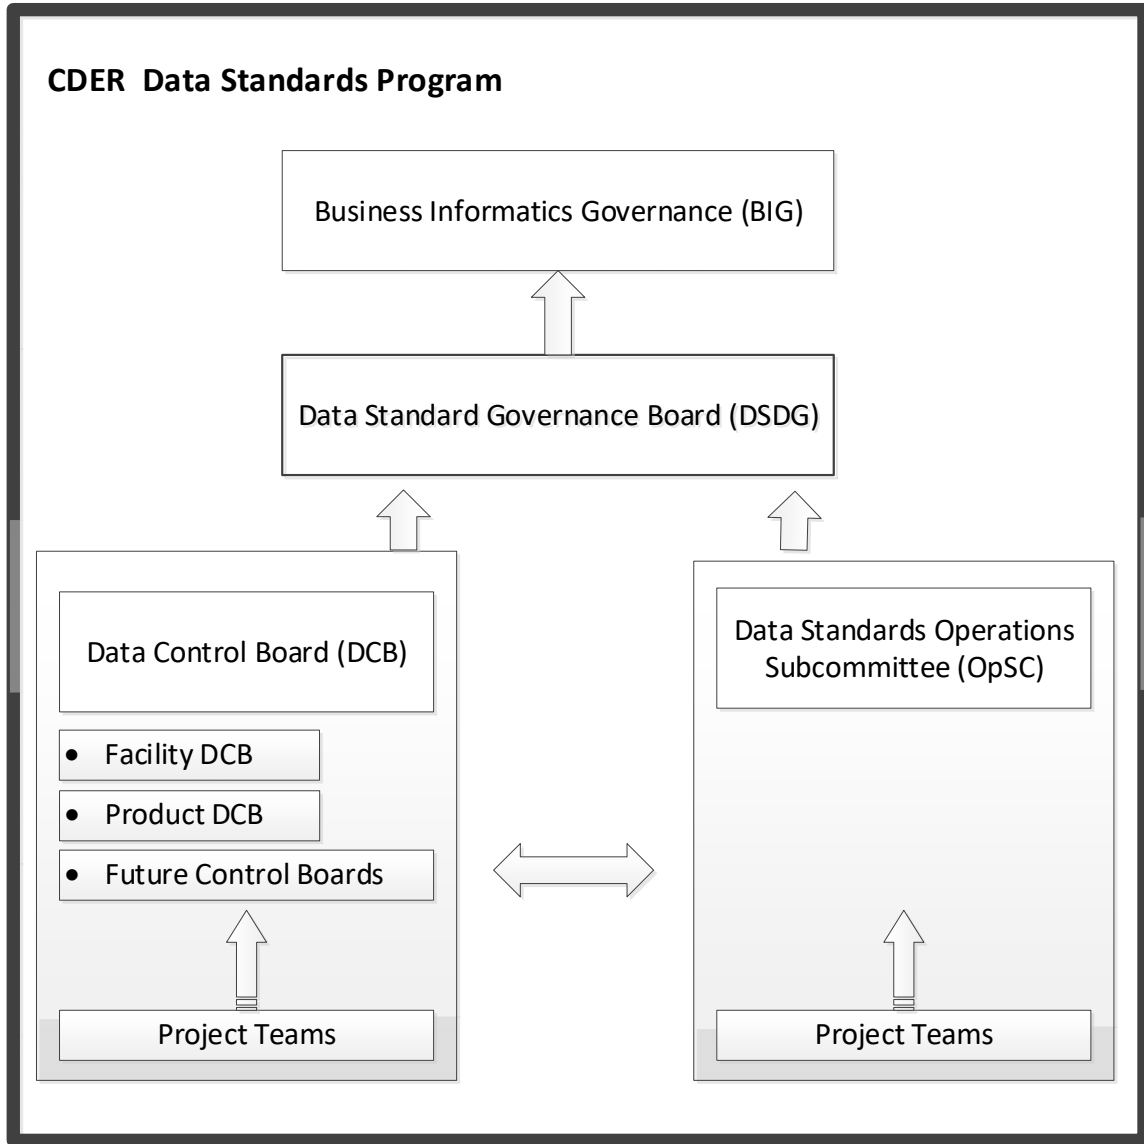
CDER Data Standards Program

Business Informatics Governance (BIG)

Data Standard Governance Board (DSDG)

Data Control Board (DCB)

- Facility DCB
- Product DCB
- Future Control Boards

Project Teams

Data Standards Operations Subcommittee (OpSC)

Project Teams